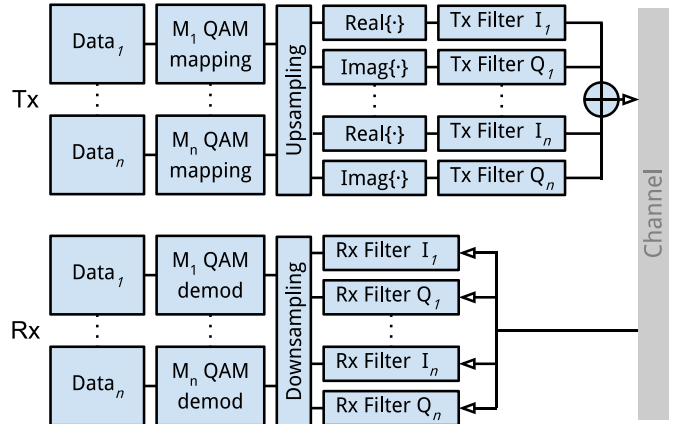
Tx

Data$_1$

M$_1$ QAM mapping

Data$_n$

M$_n$ QAM mapping

Upsampling

Real{·}

Tx Filter I$_1$

Imag{·}

Tx Filter Q$_1$

Real{·}

Tx Filter I$_n$

Imag{·}

Tx Filter Q$_n$

Channel

Rx

Data$_1$

M$_1$ QAM demod

Data$_n$

M$_n$ QAM demod

Downsampling

Rx Filter I$_1$

Rx Filter Q$_1$

Rx Filter I$_n$

Rx Filter Q$_n$